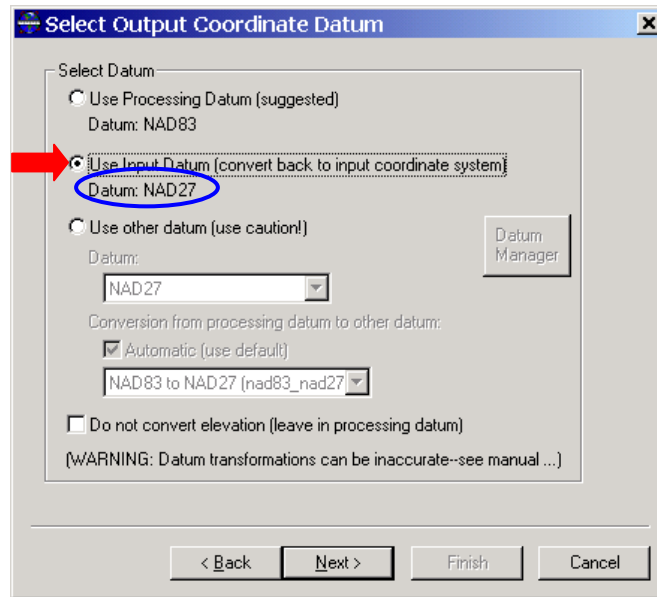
Select Output Coordinate Datum

Select Datum

Use Processing Datum (suggested)
Datum: NAD83

Use Input Datum (convert back to input coordinate system)
Datum: NAD27

Use other datum (use caution!)

Datum Manager

Datum:
NAD27

Conversion from processing datum to other datum:
Automatic (use default)
NAD83 to NAD27 (nad83_nad27

Do not convert elevation (leave in processing datum)

(WARNING: Datum transformations can be inaccurate--see manual ...)

< Back
Next >
Finish
Cancel